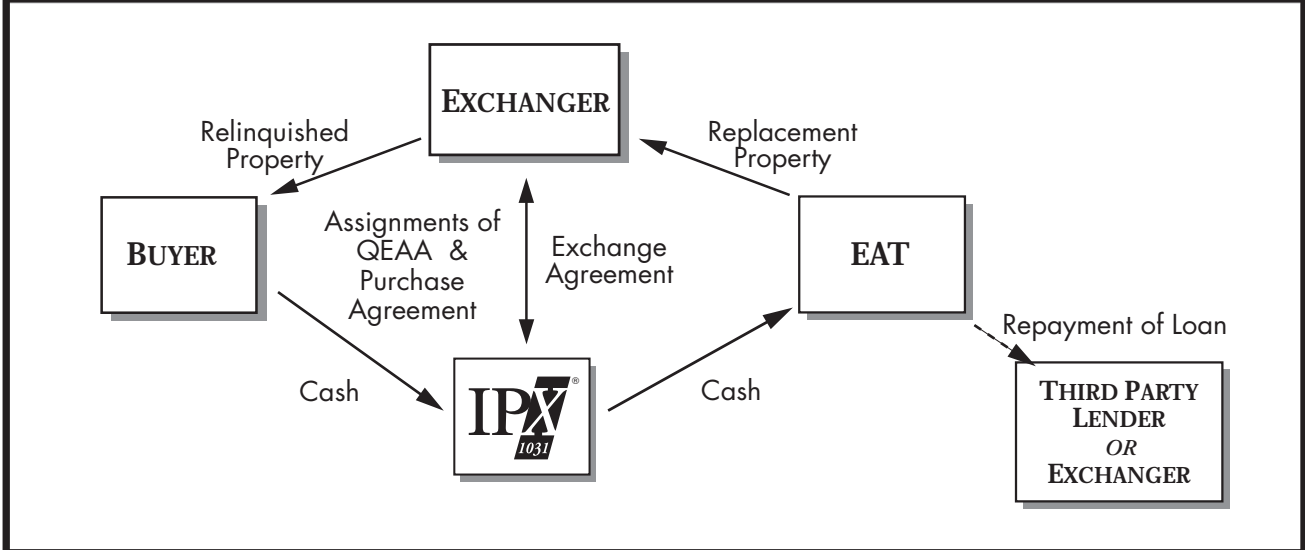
EXCHANGER

Relinquished Property

Replacement Property

BUYER

Assignments of QEAA & Purchase Agreement

Exchange Agreement

EAT

Repayment of Loan

Cash

IPX
®
1031

Cash

THIRD PARTY LENDER
OR
EXCHANGER